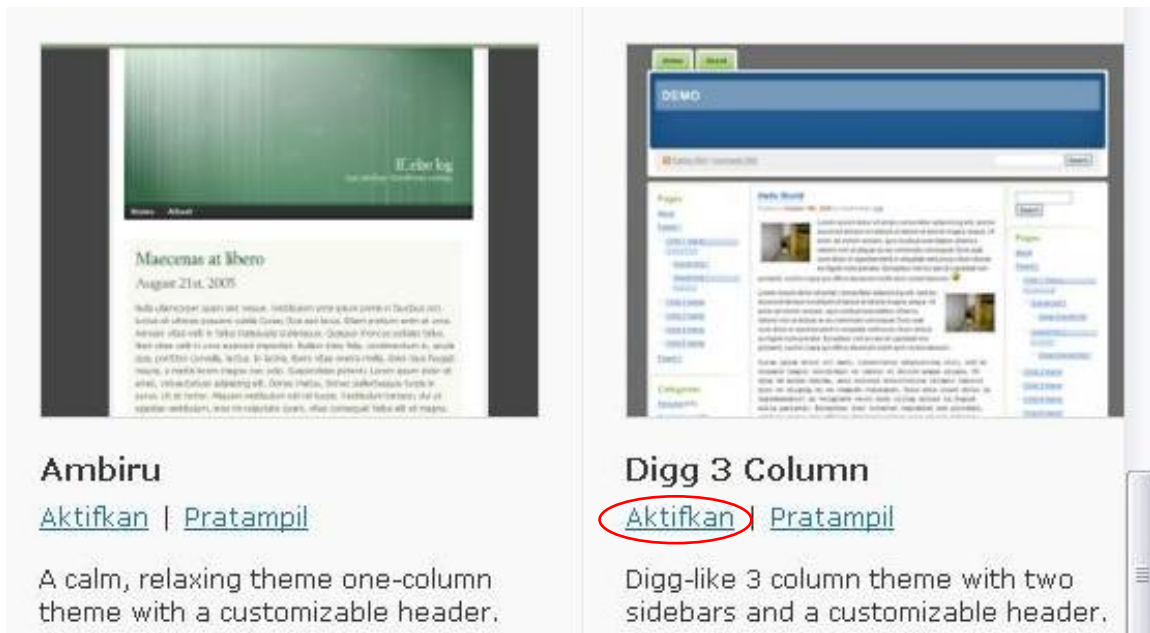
IF.ebe log

Home About

Maecenas at libero

August 21st, 2005

Ambiru

Aktifkan | Pratampil

A calm, relaxing theme one-column theme with a customizable header.

DEMO

Hello World!

Pages

Digg 3 Column

Aktifkan | Pratampil

Digg-like 3 column theme with two sidebars and a customizable header.